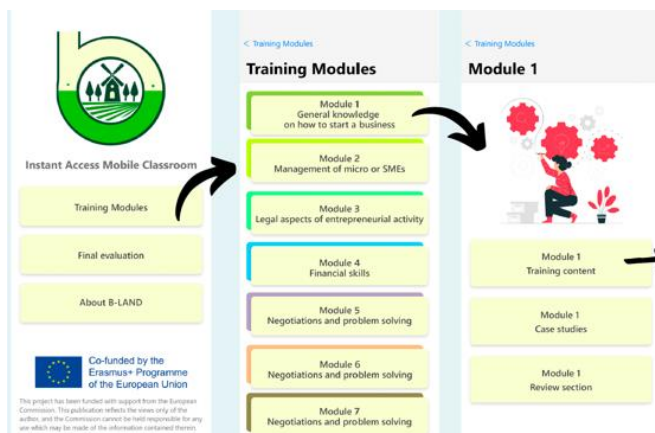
Instant Access Mobile Classroom

Training Modules

Final evaluation

About B-LAND

Co-funded by the Erasmus+ Programme of the European Union

This project has been funded with support from the European Commission. This publication reflects the views only of the author, and the Commission cannot be held responsible for any use which may be made of the information contained therein.

< Training Modules

Training Modules

Module 1
General knowledge on how to start a business

Module 2
Management of micro or SMEs

Module 3
Legal aspects of entrepreneurial activity

Module 4
Financial skills

Module 5
Negotiations and problem solving

Module 6
Negotiations and problem solving

Module 7
Negotiations and problem solving

< Training Modules

Module 1

Module 1
Training content

Module 1
Case studies

Module 1
Review section